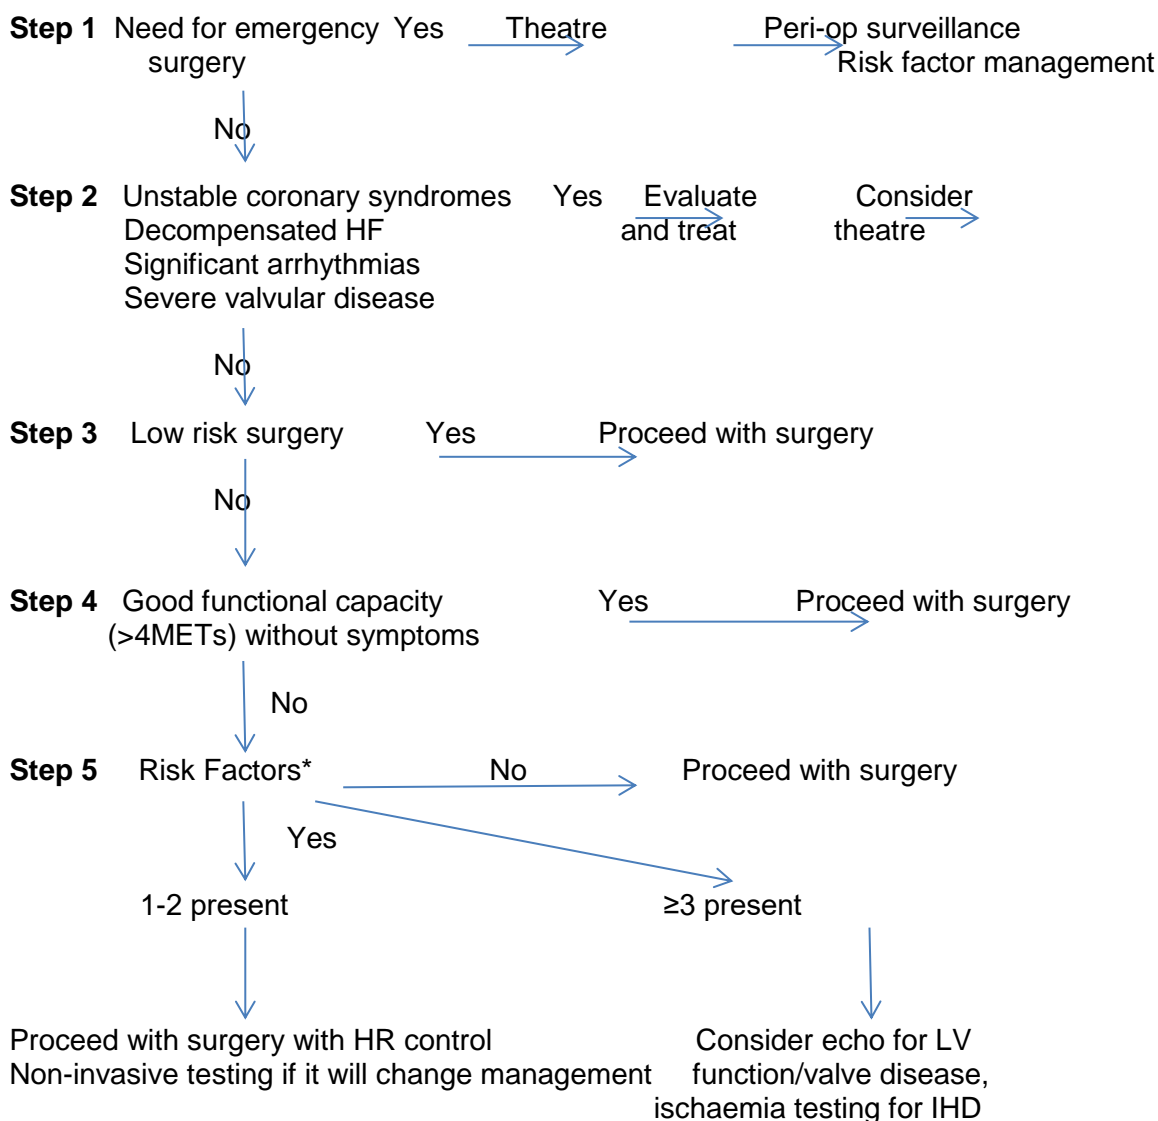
**Step 1** Need for emergency surgery Yes Theatre Peri-op surveillance Risk factor management

No

**Step 2** Unstable coronary syndromes Decompensated HF Significant arrhythmias Severe valvular disease Yes Evaluate and treat Consider theatre

No

**Step 3** Low risk surgery Yes Proceed with surgery

No

**Step 4** Good functional capacity (>4METs) without symptoms Yes Proceed with surgery

No

**Step 5** Risk Factors* No Proceed with surgery

Yes

1-2 present

≥3 present

Proceed with surgery with HR control
Non-invasive testing if it will change management

Consider echo for LV function/valve disease, ischaemia testing for IHD